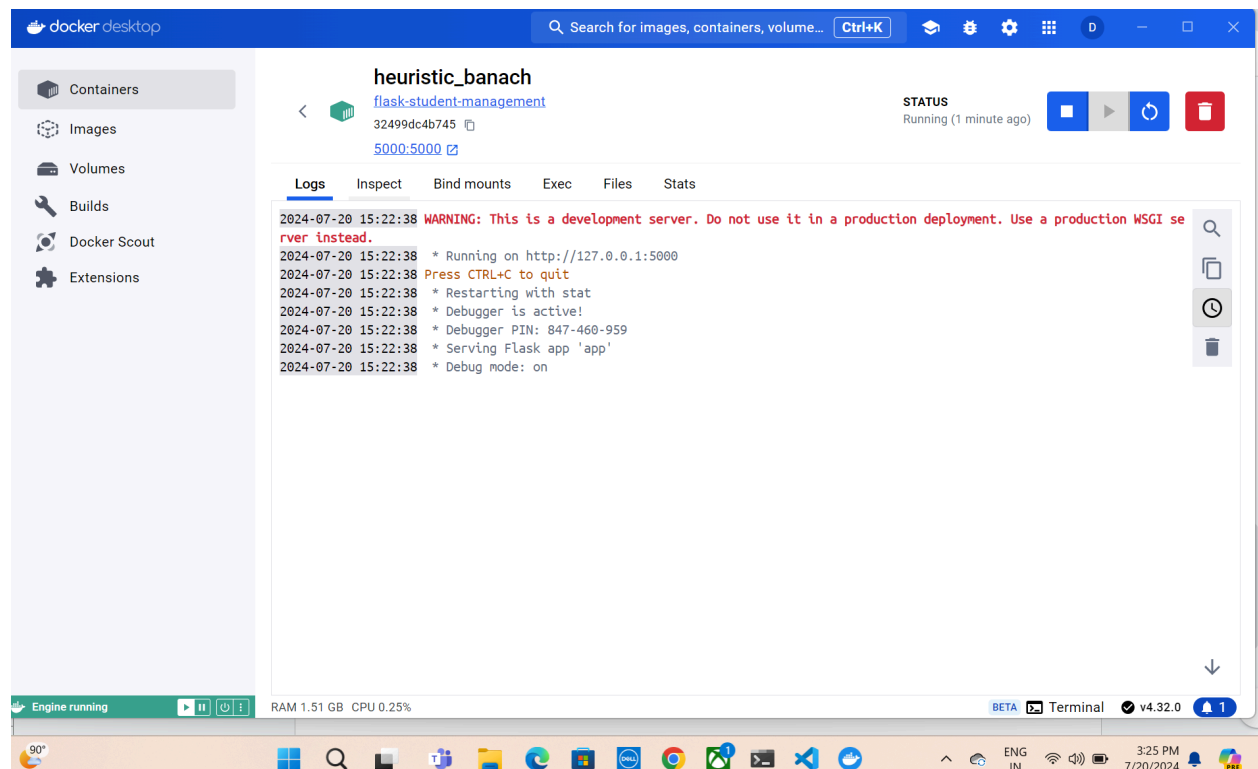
docker desktop

Search for images, containers, volume... Ctrl+K

D

Containers
Images
Volumes
Builds
Docker Scout
Extensions

heuristic_banach
flask-student-management
32499dc4b745
5000:5000

STATUS
Running (1 minute ago)

Logs Inspect Bind mounts Exec Files Stats

2024-07-20 15:22:38 WARNING: This is a development server. Do not use it in a production deployment. Use a production WSGI server instead.
2024-07-20 15:22:38 * Running on http://127.0.0.1:5000
2024-07-20 15:22:38 Press CTRL+C to quit
2024-07-20 15:22:38 * Restarting with stat
2024-07-20 15:22:38 * Debugger is active!
2024-07-20 15:22:38 * Debugger PIN: 847-460-959
2024-07-20 15:22:38 * Serving Flask app 'app'
2024-07-20 15:22:38 * Debug mode: on

Engine running

RAM 1.51 GB CPU 0.25%

BETA Terminal v4.32.0 1

90°

ENG IN

3:25 PM 7/20/2024